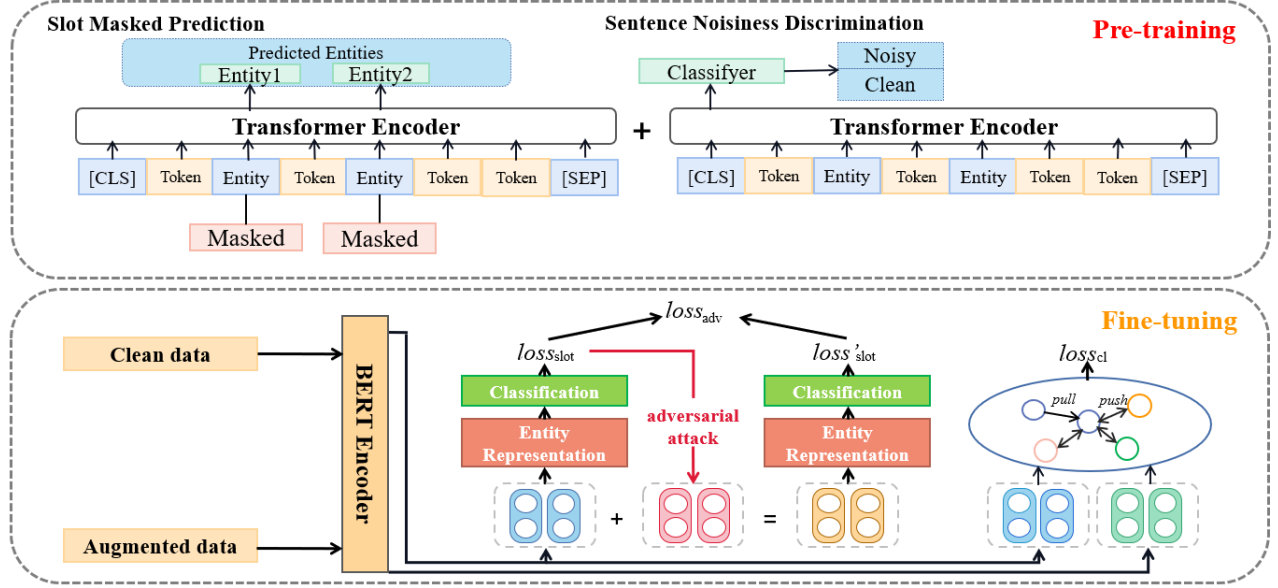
Slot Masked Prediction

Predicted Entities

Entity1 Entity2

Transformer Encoder

[CLS] Token Entity Token Entity Token Token [SEP]

Masked Masked

+

Sentence Noisiness Discrimination

Pre-training

Classifyer

Noisy

Clean

Transformer Encoder

[CLS] Token Entity Token Entity Token Token [SEP]

Fine-tuning

Clean data

Augmented data

BERT Encoder

$loss_{adv}$

$loss_{slot}$

$loss'_{slot}$

$loss_{cl}$

Classification

Entity Representation

adversarial attack

Classification

Entity Representation

pull

push

+

=